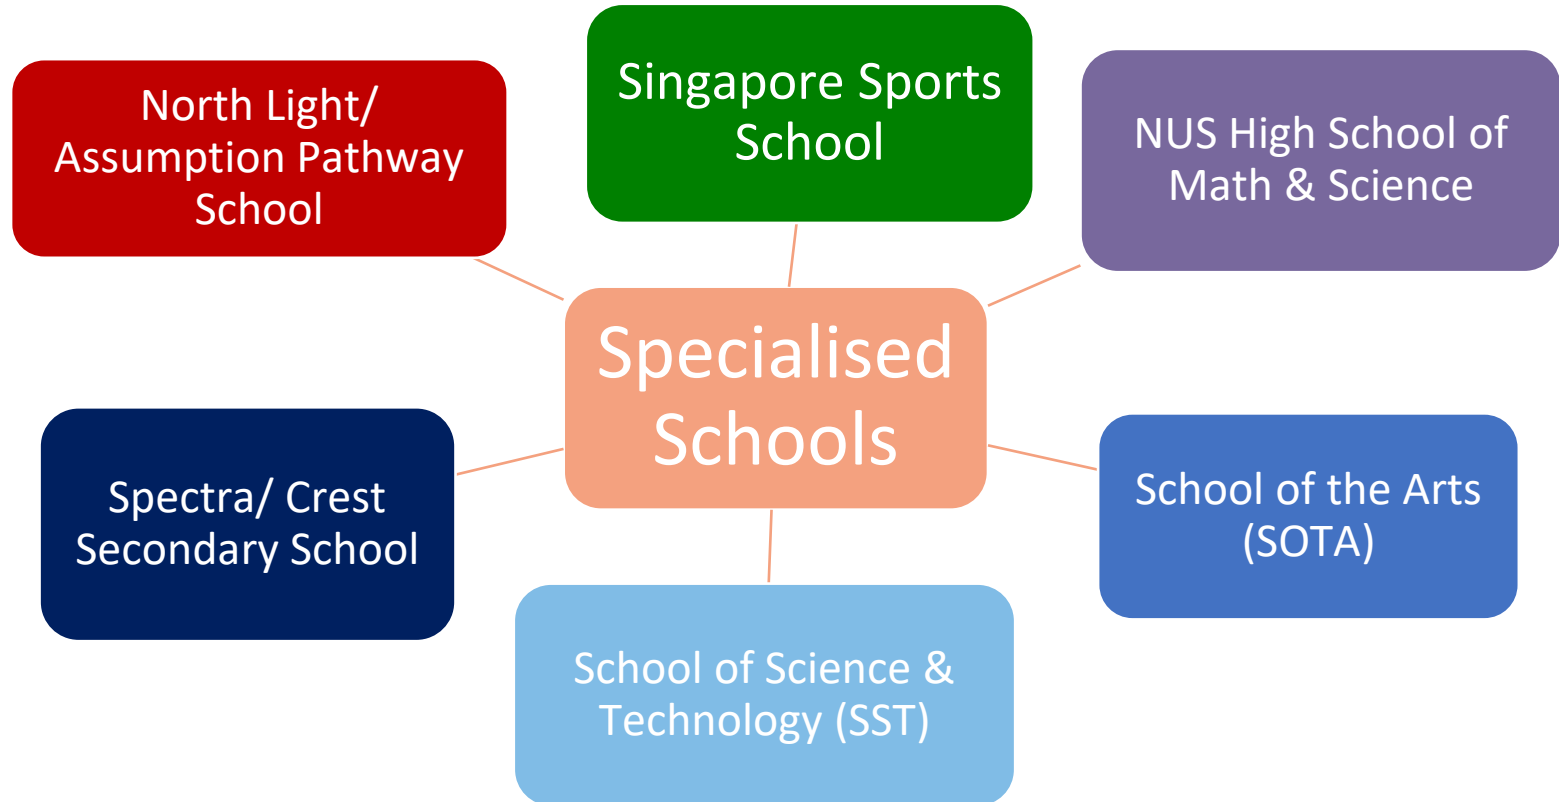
Specialised Schools

Singapore Sports School

North Light/ Assumption Pathway School

NUS High School of Math & Science

Spectra/ Crest Secondary School

School of the Arts (SOTA)

School of Science & Technology (SST)